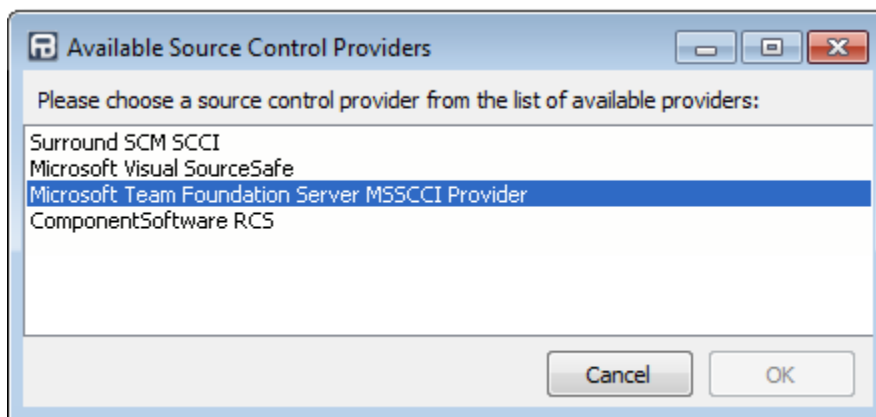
Available Source Control Providers

Please choose a source control provider from the list of available providers:

Surround SCM SCCI
Microsoft Visual SourceSafe
Microsoft Team Foundation Server MSSCCI Provider
ComponentSoftware RCS

Cancel
OK